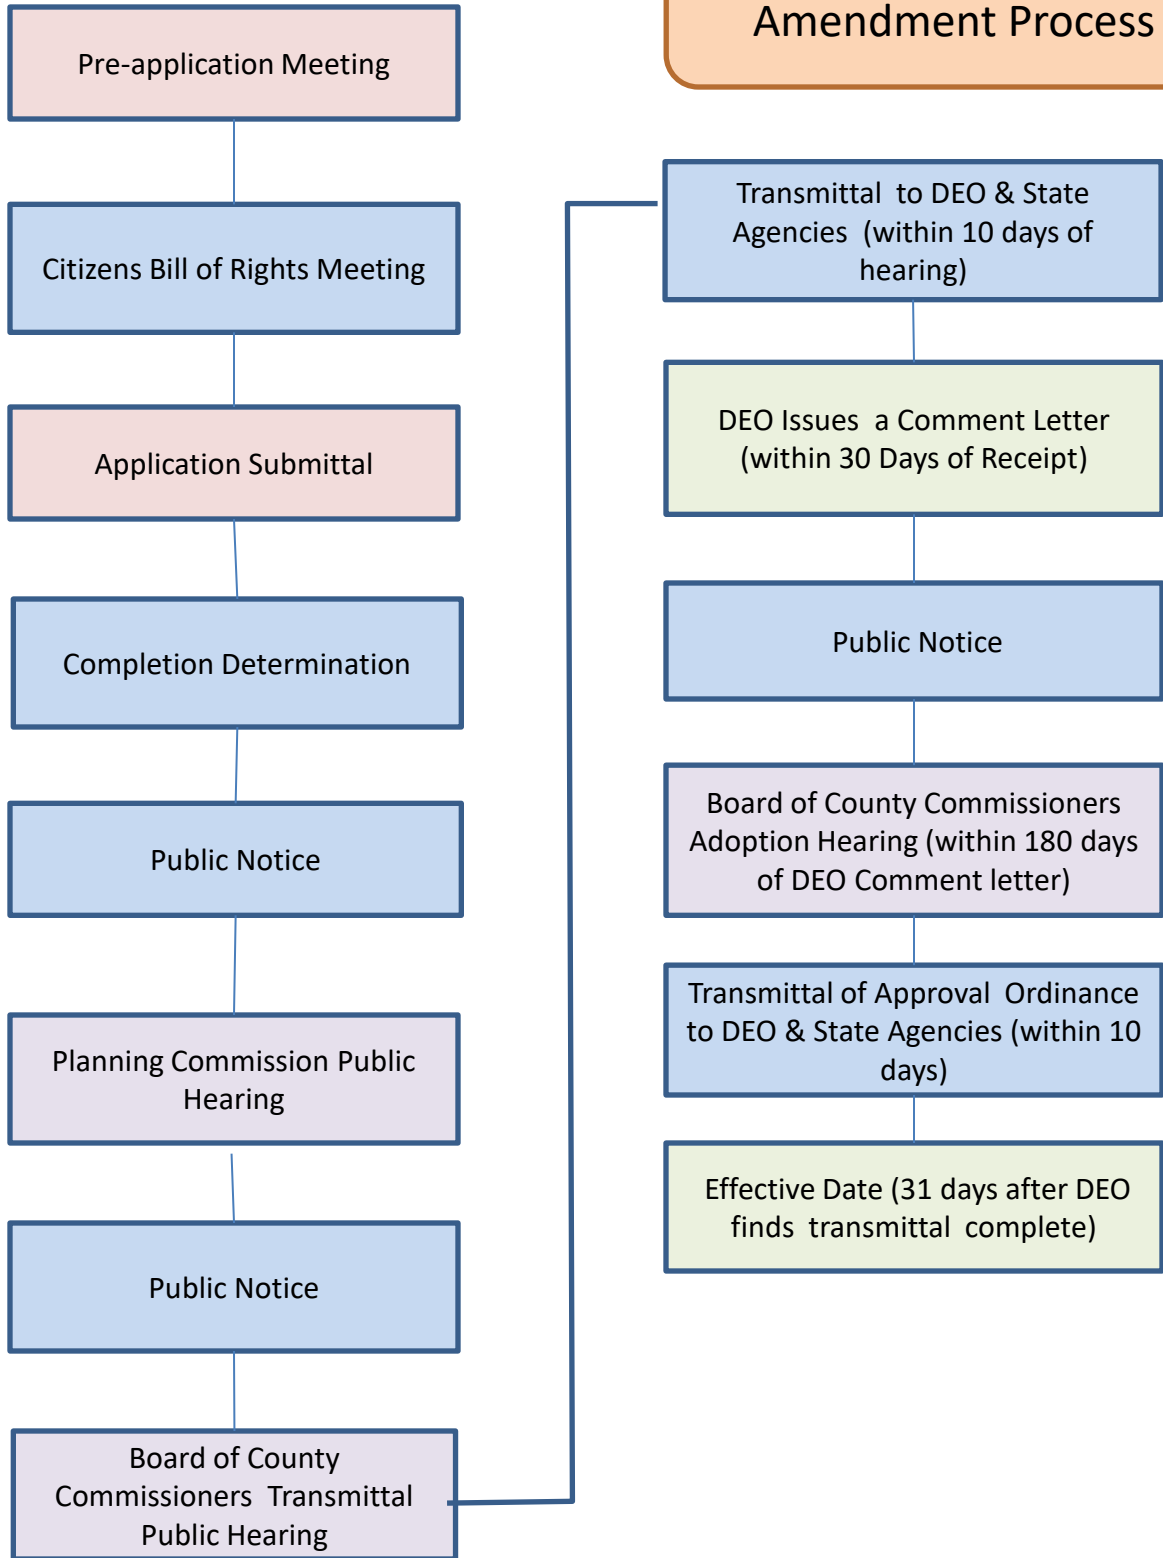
Amendment Process

Pre-application Meeting

Citizens Bill of Rights Meeting

Application Submittal

Completion Determination

Public Notice

Planning Commission Public Hearing

Public Notice

Board of County Commissioners Transmittal Public Hearing

Transmittal to DEO & State Agencies (within 10 days of hearing)

DEO Issues a Comment Letter (within 30 Days of Receipt)

Public Notice

Board of County Commissioners Adoption Hearing (within 180 days of DEO Comment letter)

Transmittal of Approval Ordinance to DEO & State Agencies (within 10 days)

Effective Date (31 days after DEO finds transmittal complete)